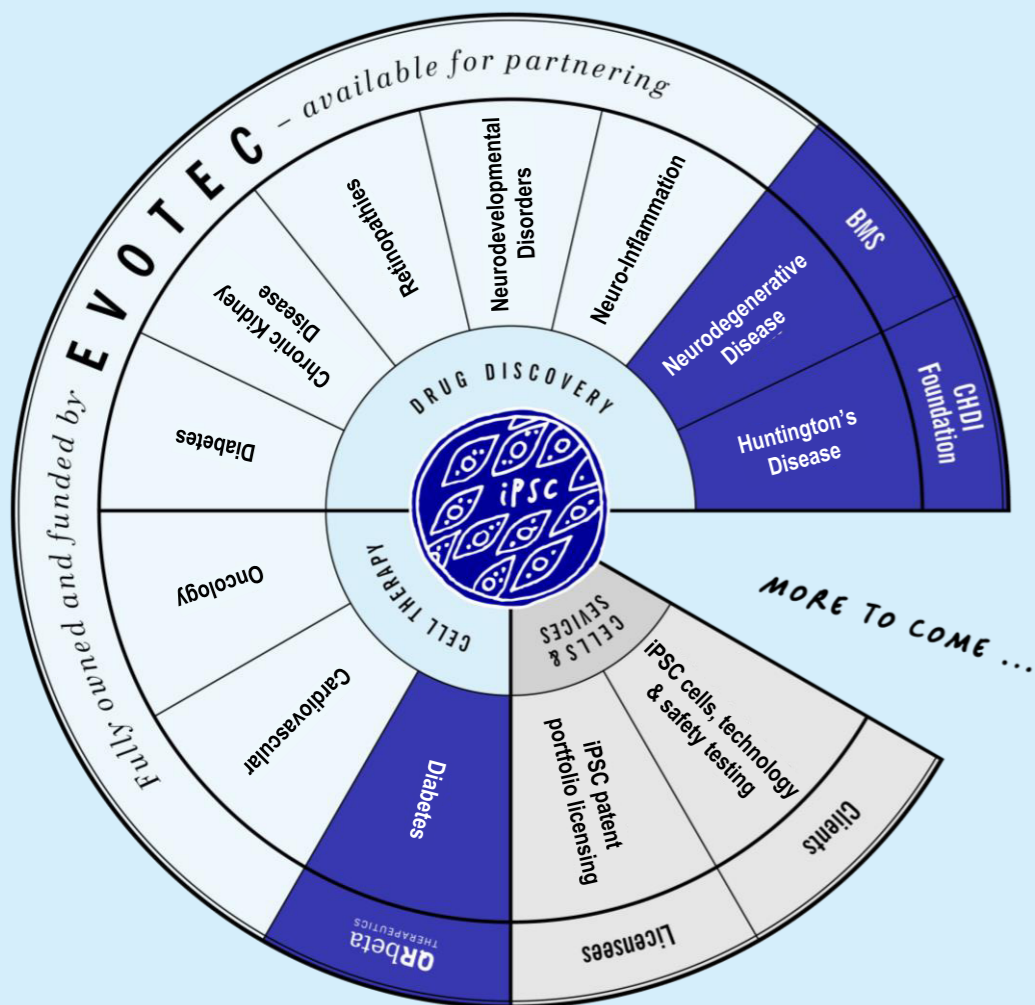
Fully owned and funded by EVOTEC – available for partnering

Diabetes

Chronic Kidney Disease

Retinopathies

Neurodevelopmental Disorders

Neuro-Inflammation

Neurodegenerative Disease

BMS

Huntington's Disease

CHDI Foundation

DRUG DISCOVERY

iPSC

CELL THERAPY

Oncology

Cardiovascular

Diabetes

aRbeta THERAPEUTICS

CELLS & SEVICES

iPSC patent portfolio licensing

iPSC cells, technology & safety testing

Licensees

Clients

MORE TO COME ...